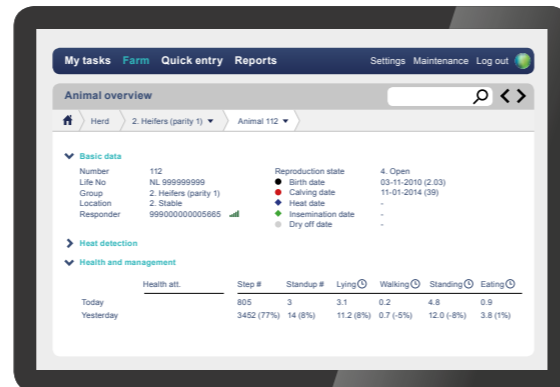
My tasks Farm Quick entry Reports Settings Maintenance Log out

Animal overview

Herd 2. Heifers (parity 1) Animal 112

Basic data

| | | | |
|---|---|---|---|
| Number | 112 | Reproduction state | 4. Open |
| Life No | NL 999999999 | Birth date | 03-11-2010 (2.03) |
| Group | 2. Heifers (parity 1) | Calving date | 11-01-2014 (39) |
| Location | 2. Stable | Heat date | - |
| Responder | 999000000005665 | Insemination date | - |
| | | Dry off date | - |

Heat detection

Health and management

| | Health att. | Step # | Standup # | Lying | Walking | Standing | Eating |
|---|---|---|---|---|---|---|---|
| Today | | 805 | 3 | 3.1 | 0.2 | 4.8 | 0.9 |
| Yesterday | | 3452 (77%) | 14 (8%) | 11.2 (8%) | 0.7 (-5%) | 12.0 (-8%) | 3.8 (1%) |